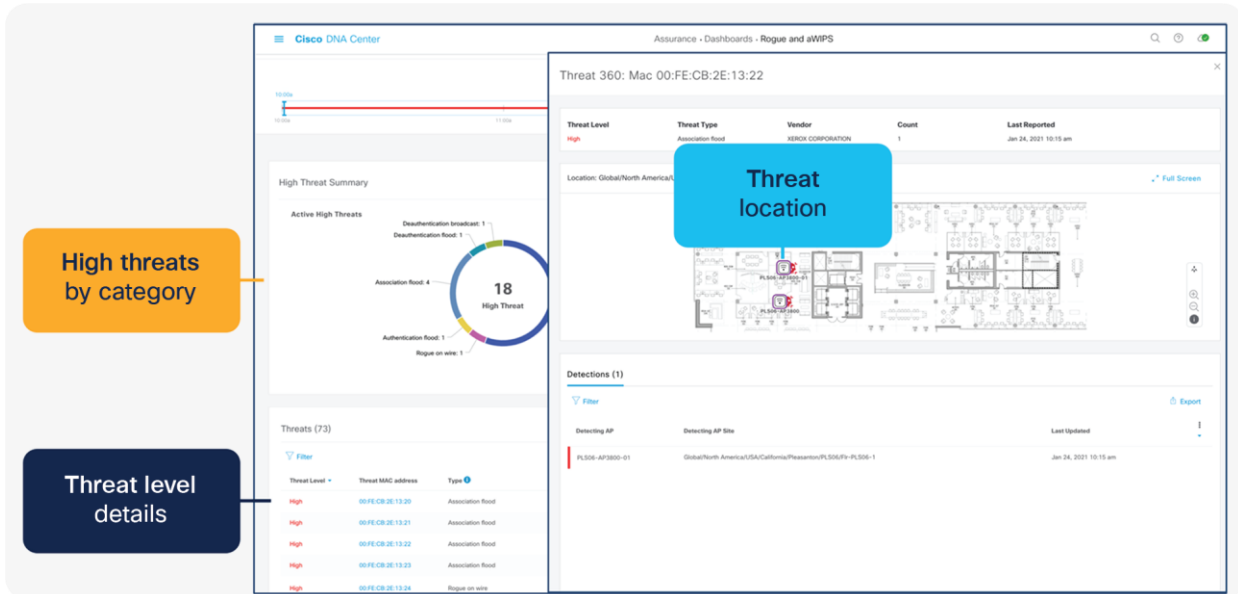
Cisco DNA Center

Assurance › Dashboards › Rogue and aWIPS

10:00a

10:00a

11:00a

High Threat Summary

Active High Threats

Deauthentication broadcast: 1

Deauthentication flood: 1

Association flood: 4

18

High Threat

Authentication flood: 1

Rogue on wire: 1

Threats (73)

Filter

| Threat Level | Threat MAC address | Type |
|---|---|---|
| High | 00:FE:CB:2E:13:20 | Association flood |
| High | 00:FE:CB:2E:13:21 | Association flood |
| High | 00:FE:CB:2E:13:22 | Association flood |
| High | 00:FE:CB:2E:13:23 | Association flood |
| High | 00:FE:CB:2E:13:24 | Rogue on wire |

Threat 360: Mac 00:FE:CB:2E:13:22

| Threat Level | Threat Type | Vendor | Count | Last Reported |
|---|---|---|---|---|
| High | Association flood | XEROX CORPORATION | 1 | Jan 24, 2021 10:15 am |

Location: Global/North America/U

Full Screen

PLS06-AP3800-01

PLS06-AP3800

Detections (1)

Filter

Export

| Detecting AP | Detecting AP Site | Last Updated |
|---|---|---|
| PLS06-AP3800-01 | Global/North America/USA/California/Pleasanton/PLS06/Flr-PLS06-1 | Jan 24, 2021 10:15 am |

Threat location

High threats by category

Threat level details